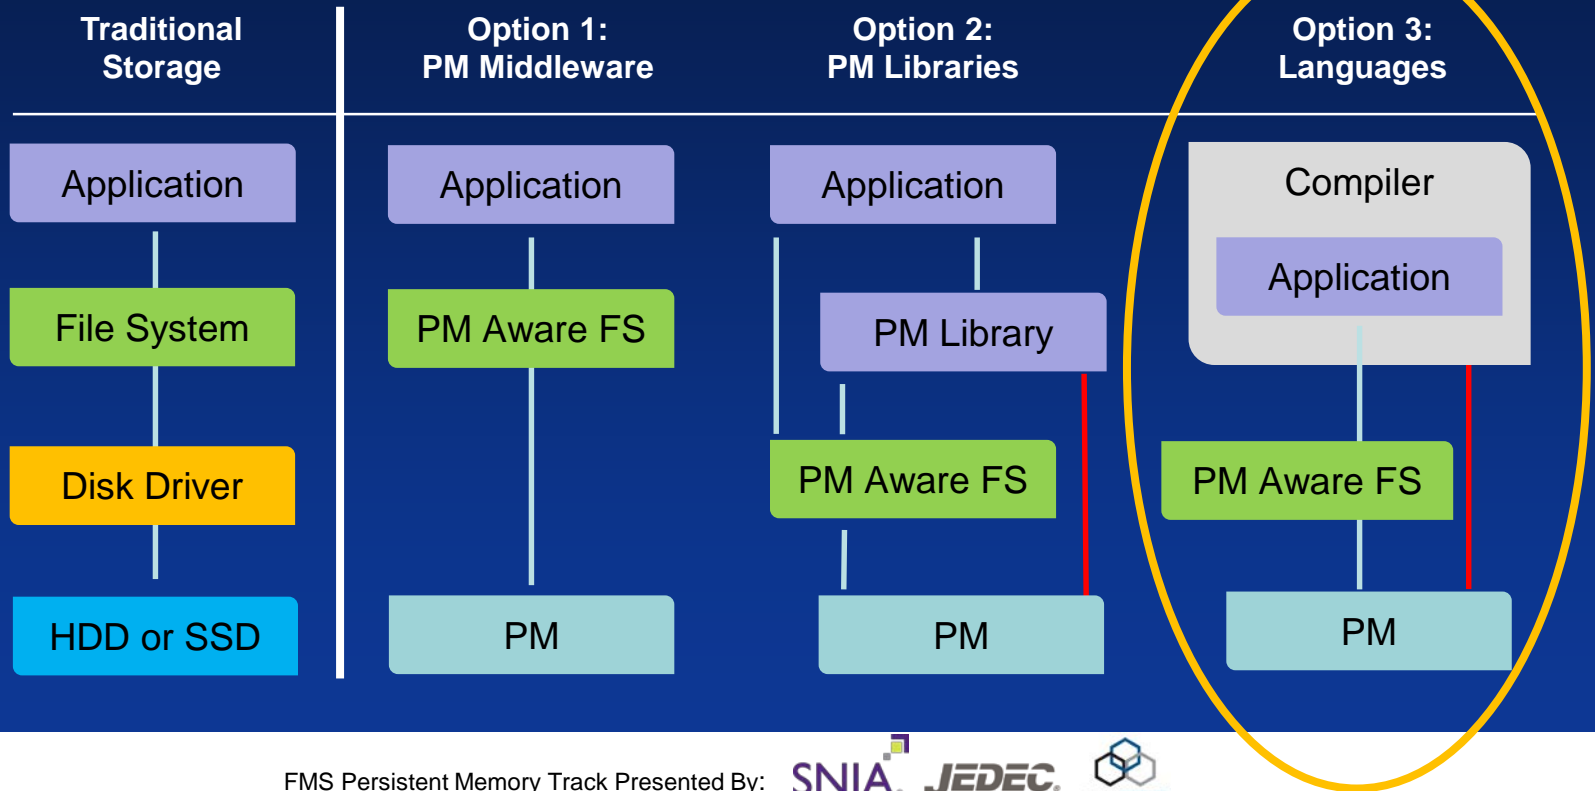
| Traditional Storage | Option 1: PM Middleware | Option 2: PM Libraries | Option 3: Languages |
|---|---|---|---|
| Application | Application | Application | Compiler |
| File System | PM Aware FS | PM Library | Application |
| Disk Driver | | PM Aware FS | PM Aware FS |
| HDD or SSD | PM | PM | PM |

FMS Persistent Memory Track Presented By: SNIA JEDEC